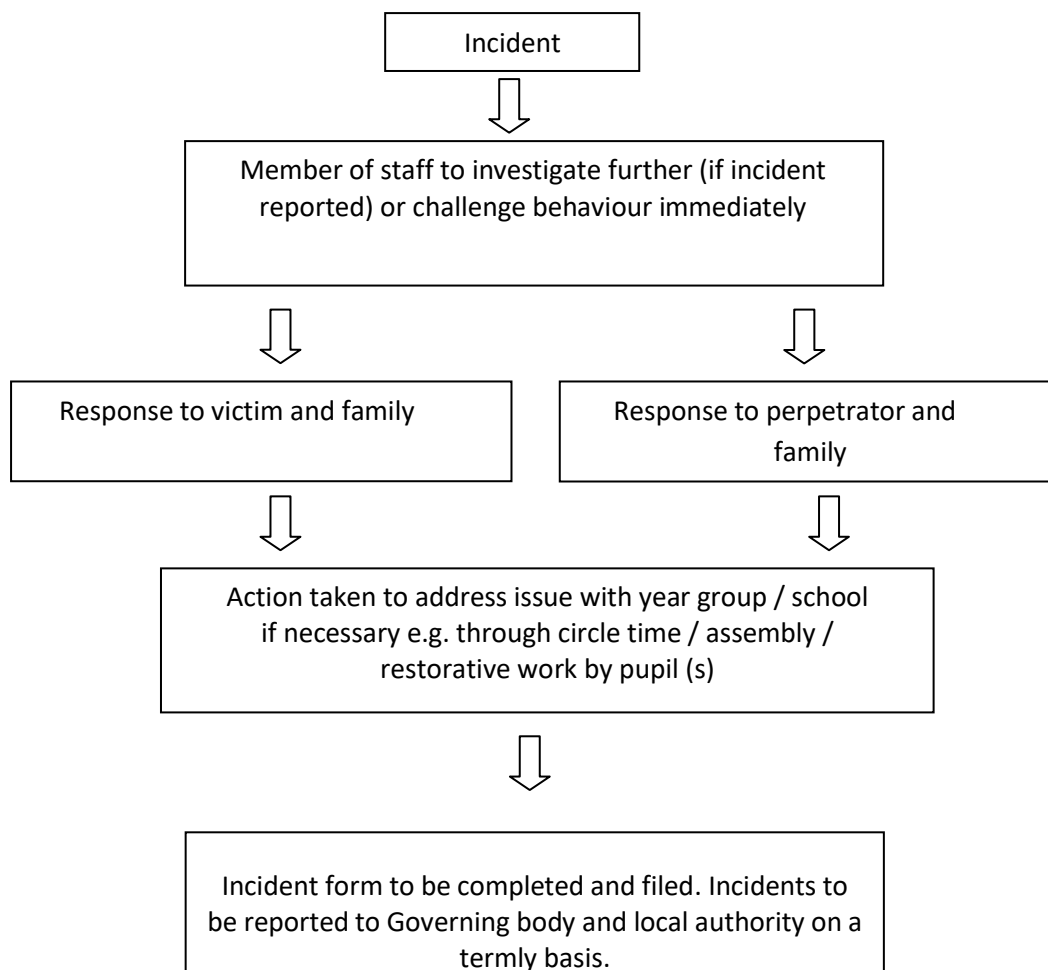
Incident

Member of staff to investigate further (if incident reported) or challenge behaviour immediately

Response to victim and family

Response to perpetrator and family

Action taken to address issue with year group / school if necessary e.g. through circle time / assembly / restorative work by pupil (s)

Incident form to be completed and filed. Incidents to be reported to Governing body and local authority on a termly basis.